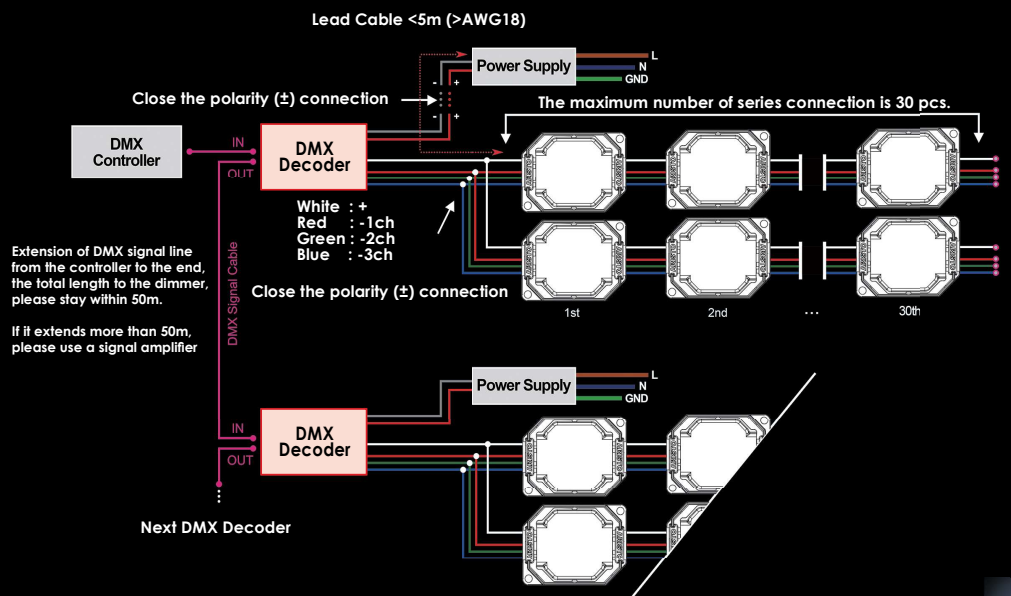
Lead Cable <5m (>AWG18)

Power Supply
L
N
GND

Close the polarity (±) connection

The maximum number of series connection is 30 pcs.

DMX Controller

IN
OUT

DMX Decoder

White : +
Red : -1ch
Green : -2ch
Blue : -3ch

Close the polarity (±) connection

Extension of DMX signal line from the controller to the end, the total length to the dimmer, please stay within 50m.

If it extends more than 50m, please use a signal amplifier

DMX Signal Cable

1st
2nd
...
30th

Power Supply
L
N
GND

IN
DMX Decoder
OUT

Next DMX Decoder